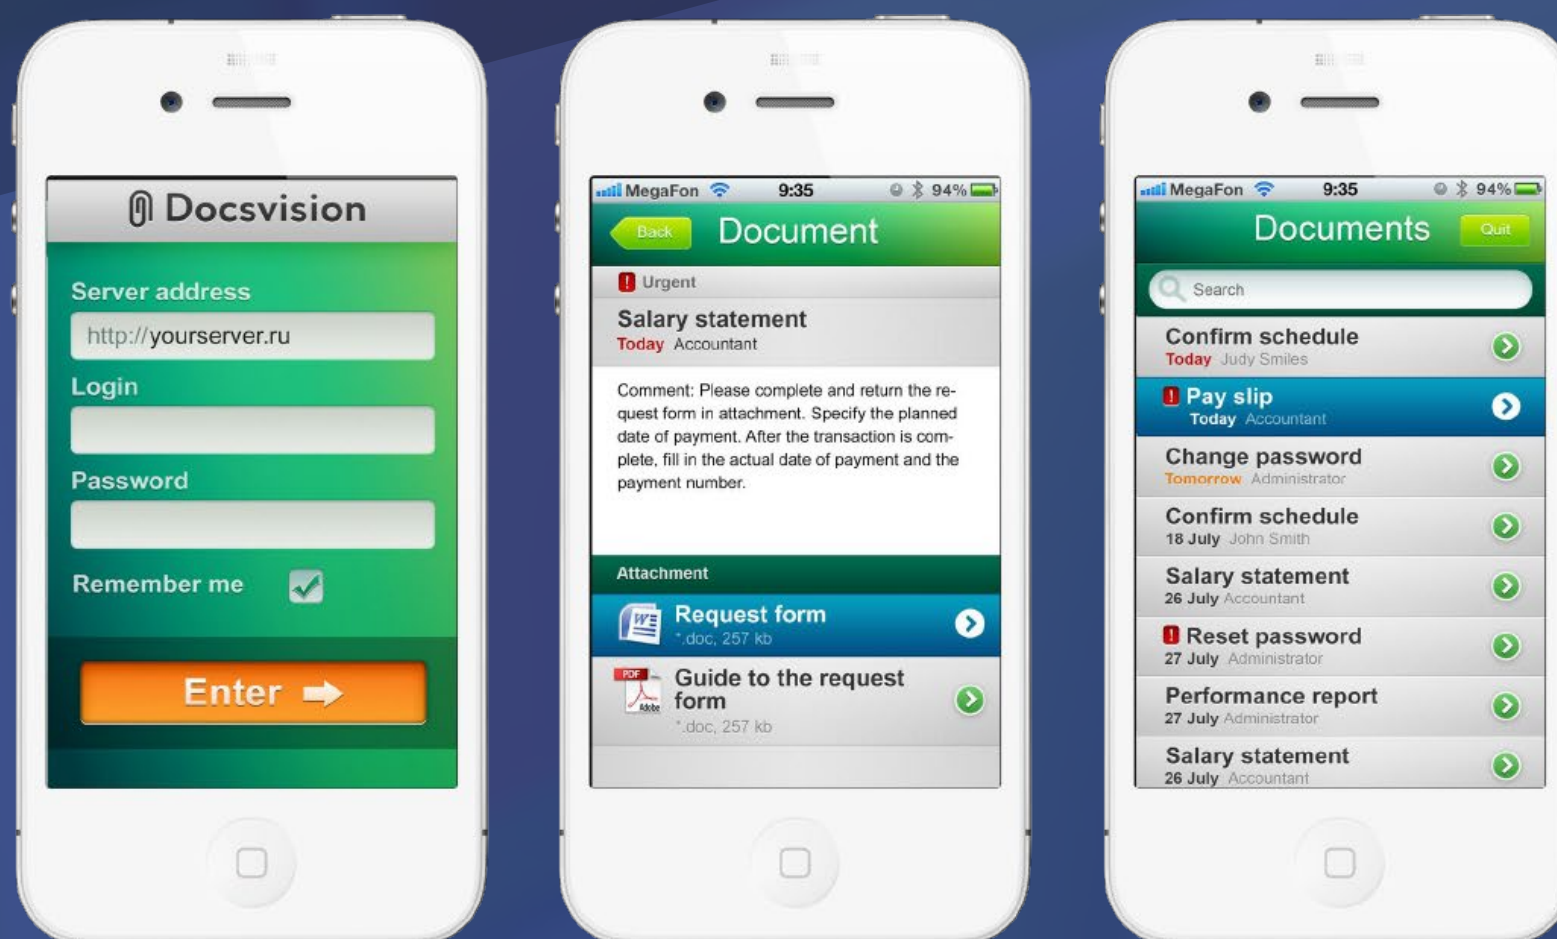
Docsvision

Server address

http://yourserver.ru

Login

Password

Remember me

Enter

MegaFon 9:35 94%

Back Document

Urgent

Salary statement

Today Accountant

Comment: Please complete and return the request form in attachment. Specify the planned date of payment. After the transaction is complete, fill in the actual date of payment and the payment number.

Attachment

Request form
*.doc, 257 kb

PDF

Guide to the request form
*.doc, 257 kb

MegaFon 9:35 94%

Documents Quit

Search

Confirm schedule
Today Judy Smiles

Pay slip
Today Accountant

Change password
Tomorrow Administrator

Confirm schedule
18 July John Smith

Salary statement
26 July Accountant

Reset password
27 July Administrator

Performance report
27 July Administrator

Salary statement
26 July Accountant